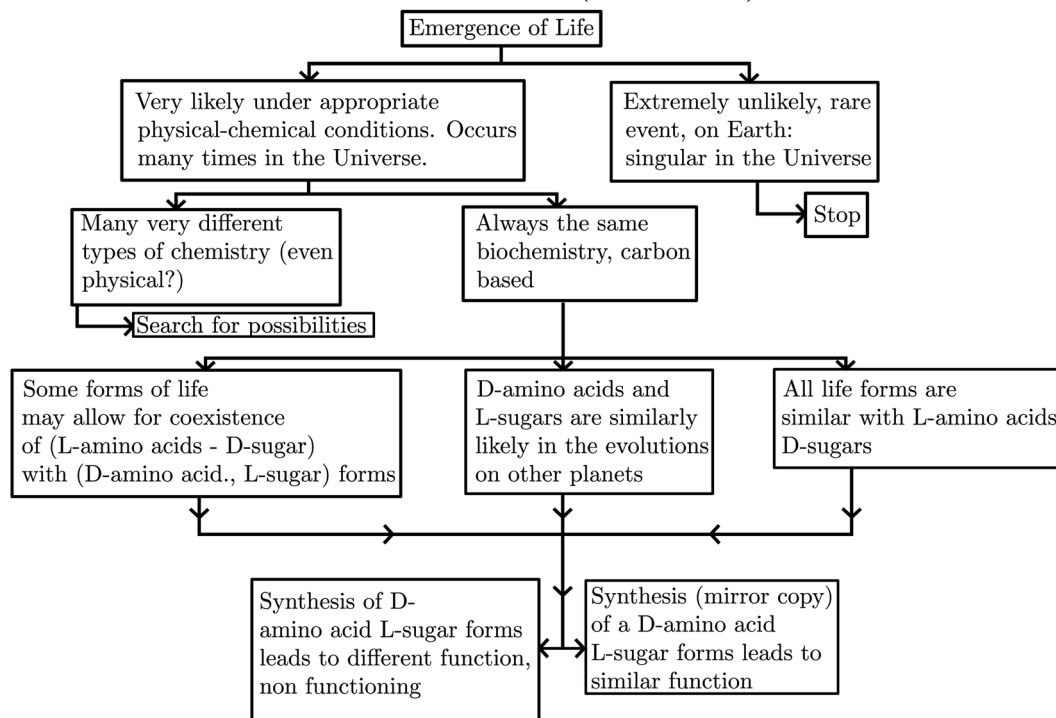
Emergence of Life

Very likely under appropriate physical-chemical conditions. Occurs many times in the Universe.

Extremely unlikely, rare event, on Earth: singular in the Universe

Stop

Many very different types of chemistry (even physical?)

Search for possibilities

Always the same biochemistry, carbon based

Some forms of life may allow for coexistence of (L-amino acids - D-sugar) with (D-amino acid., L-sugar) forms

D-amino acids and L-sugars are similarly likely in the evolutions on other planets

All life forms are similar with L-amino acids D-sugars

Synthesis of D-amino acid L-sugar forms leads to different function, non functioning

Synthesis (mirror copy) of a D-amino acid L-sugar forms leads to similar function